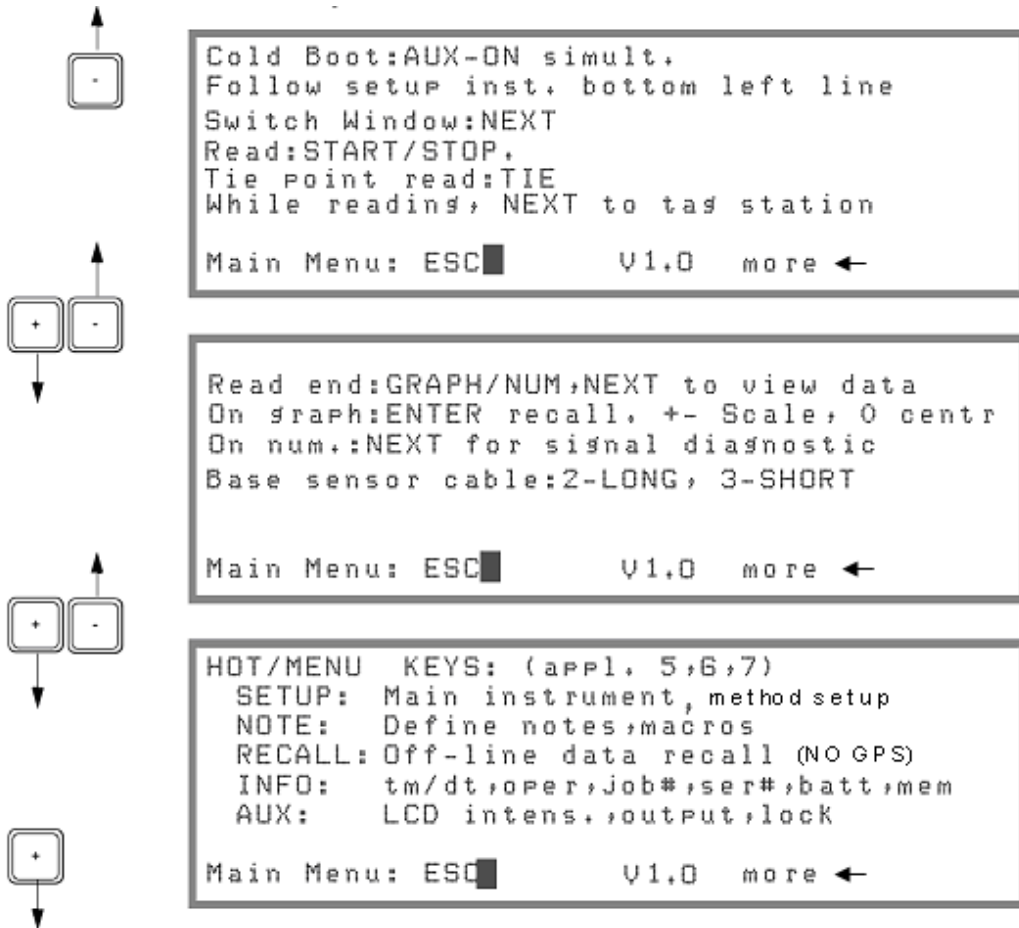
-

Cold Boot:AUX-ON simult.
Follow setup inst. bottom left line
Switch Window:NEXT
Read:START/STOP.
Tie point read:TIE
While reading, NEXT to tag station

Main Menu: ESC V1.0 more

+ -

Read end:GRAPH/NUM,NEXT to view data
On graph:ENTER recall. +- Scale, 0 centr
On num.:NEXT for signal diagnostic
Base sensor cable:2-LONG, 3-SHORT

Main Menu: ESC V1.0 more

+ -

HOT/MENU KEYS: (appl. 5,6,7)
SETUP: Main instrument, method setup
NOTE: Define notes,macros
RECALL: Off-line data recall (NO GPS)
INFO: tm/dt,oper,job#,ser#,batt,mem
AUX: LCD intens.,output,lock

Main Menu: ESC V1.0 more

+